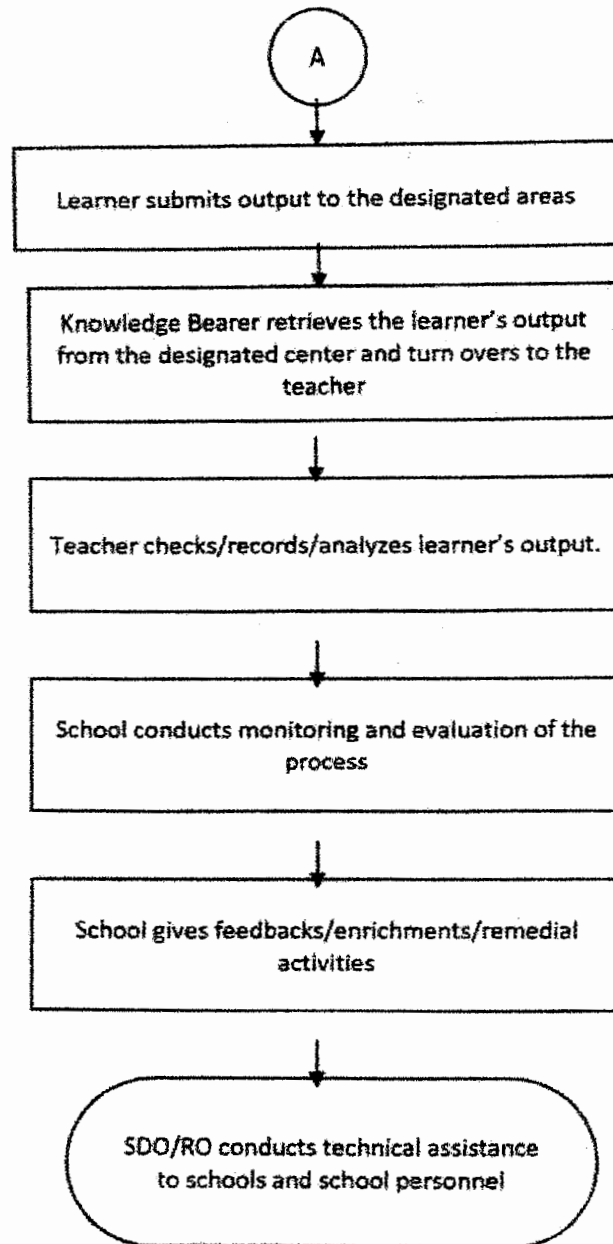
A

Learner submits output to the designated areas

Knowledge Bearer retrieves the learner's output from the designated center and turn overs to the teacher

Teacher checks/records/analyzes learner's output.

School conducts monitoring and evaluation of the process

School gives feedbacks/enrichments/remedial activities

SDO/RO conducts technical assistance to schools and school personnel